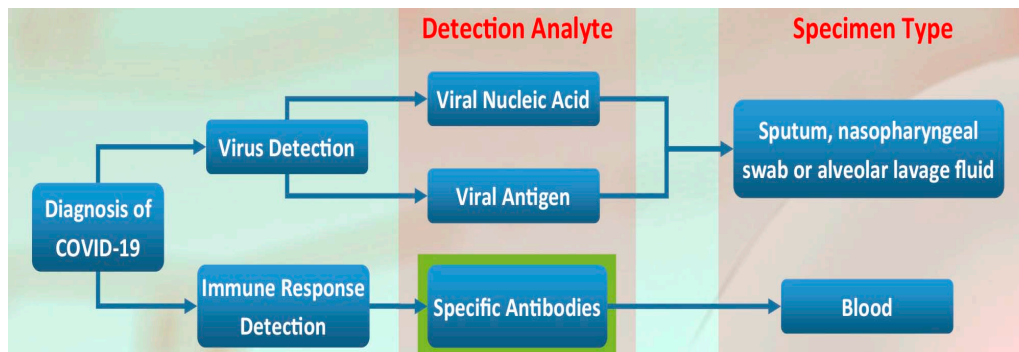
Detection Analyte

Specimen Type

Diagnosis of COVID-19

Virus Detection

Viral Nucleic Acid

Viral Antigen

Sputum, nasopharyngeal swab or alveolar lavage fluid

Immune Response Detection

Specific Antibodies

Blood